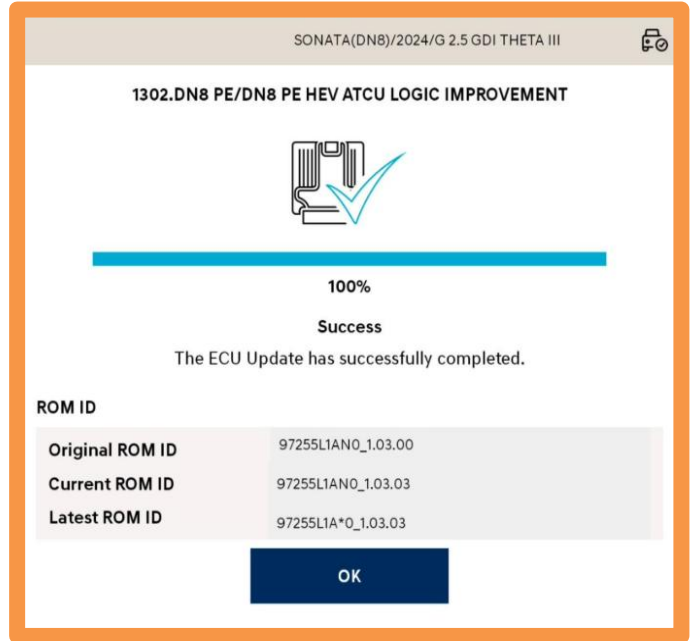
SONATA(DN8)/2024/G 2.5 GDI THETA III

1302.DN8 PE/DN8 PE HEV ATCU LOGIC IMPROVEMENT

100%

Success

The ECU Update has successfully completed.

ROM ID

| | |
|---|---|
| Original ROM ID | 97255L1AN0_1.03.00 |
| Current ROM ID | 97255L1AN0_1.03.03 |
| Latest ROM ID | 97255L1A*0_1.03.03 |

OK